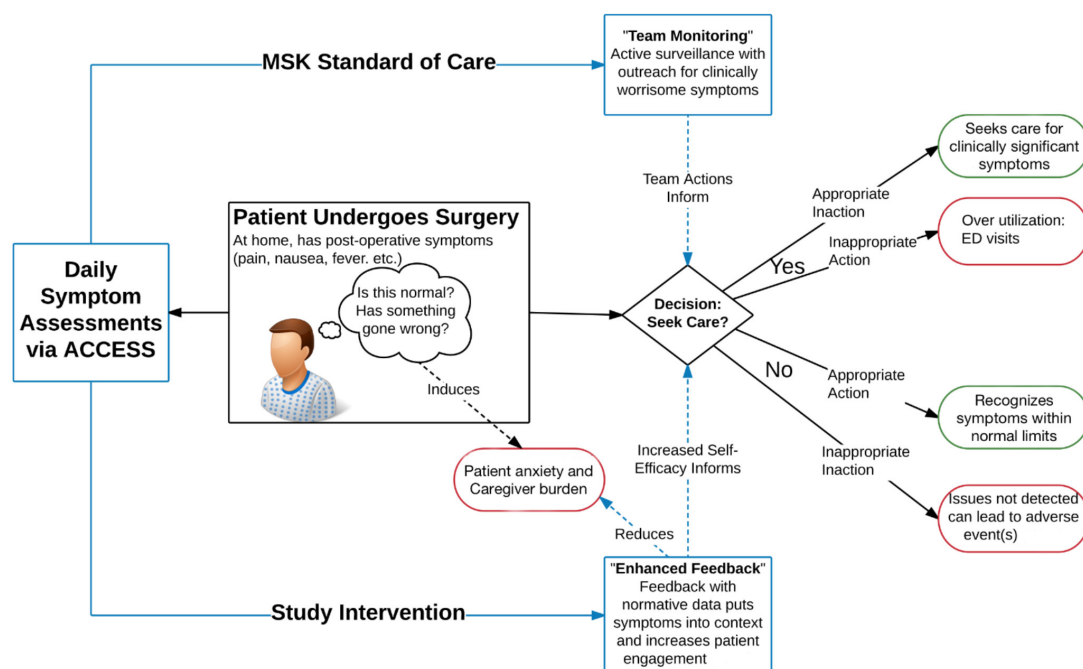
MSK Standard of Care

"Team Monitoring"
Active surveillance with outreach for clinically worrisome symptoms

Team Actions Inform

Seeks care for clinically significant symptoms

Appropriate Inaction

Over utilization: ED visits

Inappropriate Action

Yes

Daily Symptom Assessments via ACCESS

Patient Undergoes Surgery
At home, has post-operative symptoms (pain, nausea, fever. etc.)

Is this normal? Has something gone wrong?

Decision: Seek Care?

No

Appropriate Action

Recognizes symptoms within normal limits

Induces

Increased Self-Efficacy Informs

Inappropriate Inaction

Patient anxiety and Caregiver burden

Issues not detected can lead to adverse event(s)

Reduces

Study Intervention

"Enhanced Feedback"
Feedback with normative data puts symptoms into context and increases patient engagement